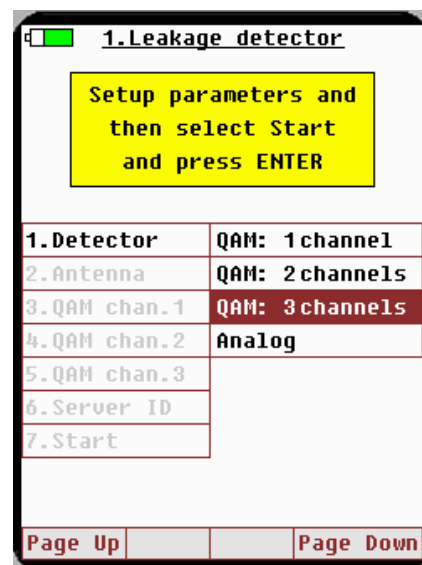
1.Leakage detector

Setup parameters and then select Start and press ENTER

| 1.Detector | QAM: 1 channel |
|---|---|
| 2.Antenna | QAM: 2 channels |
| 3.QAM chan.1 | QAM: 3 channels |
| 4.QAM chan.2 | Analog |
| 5.QAM chan.3 | |
| 6.Server ID | |
| 7.Start | |

Page Up

Page Down